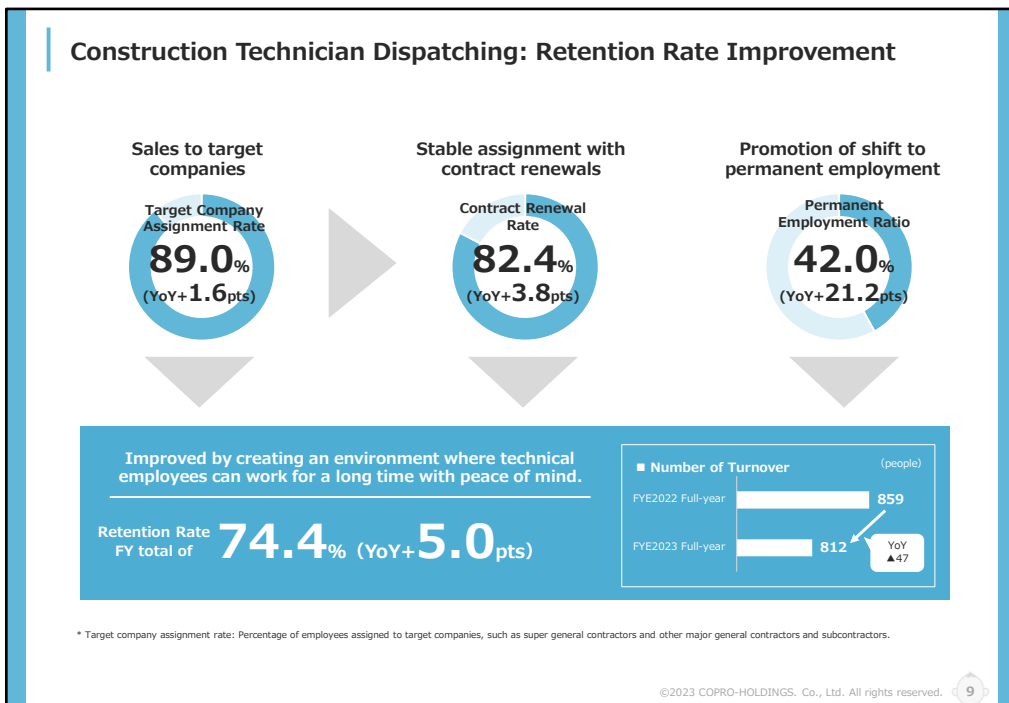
Construction Technician Dispatching: Retention Rate Improvement

Sales to target companies

Target Company Assignment Rate
89.0%
(YoY+1.6pts)

Stable assignment with contract renewals

Contract Renewal Rate
82.4%
(YoY+3.8pts)

Promotion of shift to permanent employment

Permanent Employment Ratio
42.0%
(YoY+21.2pts)

Improved by creating an environment where technical employees can work for a long time with peace of mind.

Retention Rate FY total of 74.4% (YoY+5.0pts)

■ Number of Turnover

(people)

| | |
|---|---|
| FYE2022 Full-year | 859 |
| FYE2023 Full-year | 812 |

YoY ▲47

* Target company assignment rate: Percentage of employees assigned to target companies, such as super general contractors and other major general contractors and subcontractors.

©2023 COPRO-HOLDINGS. Co., Ltd. All rights reserved. 9